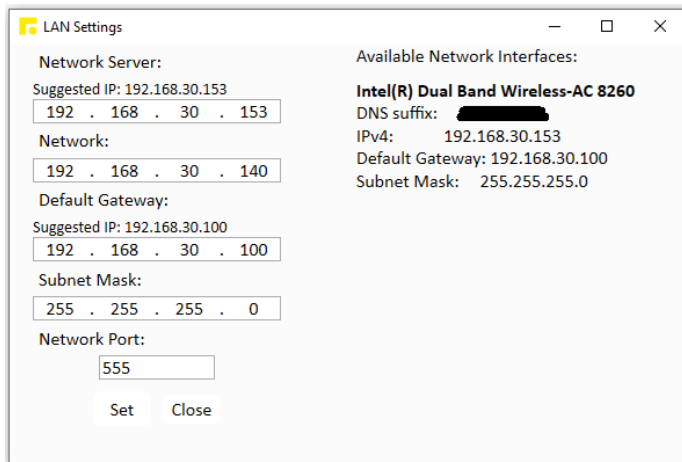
LAN Settings

Network Server:

Suggested IP: 192.168.30.153

192 . 168 . 30 . 153

Network:

192 . 168 . 30 . 140

Default Gateway:

Suggested IP: 192.168.30.100

192 . 168 . 30 . 100

Subnet Mask:

255 . 255 . 255 . 0

Network Port:

555

Set Close

Available Network Interfaces:

Intel(R) Dual Band Wireless-AC 8260
DNS suffix: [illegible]
IPv4: 192.168.30.153
Default Gateway: 192.168.30.100
Subnet Mask: 255.255.255.0